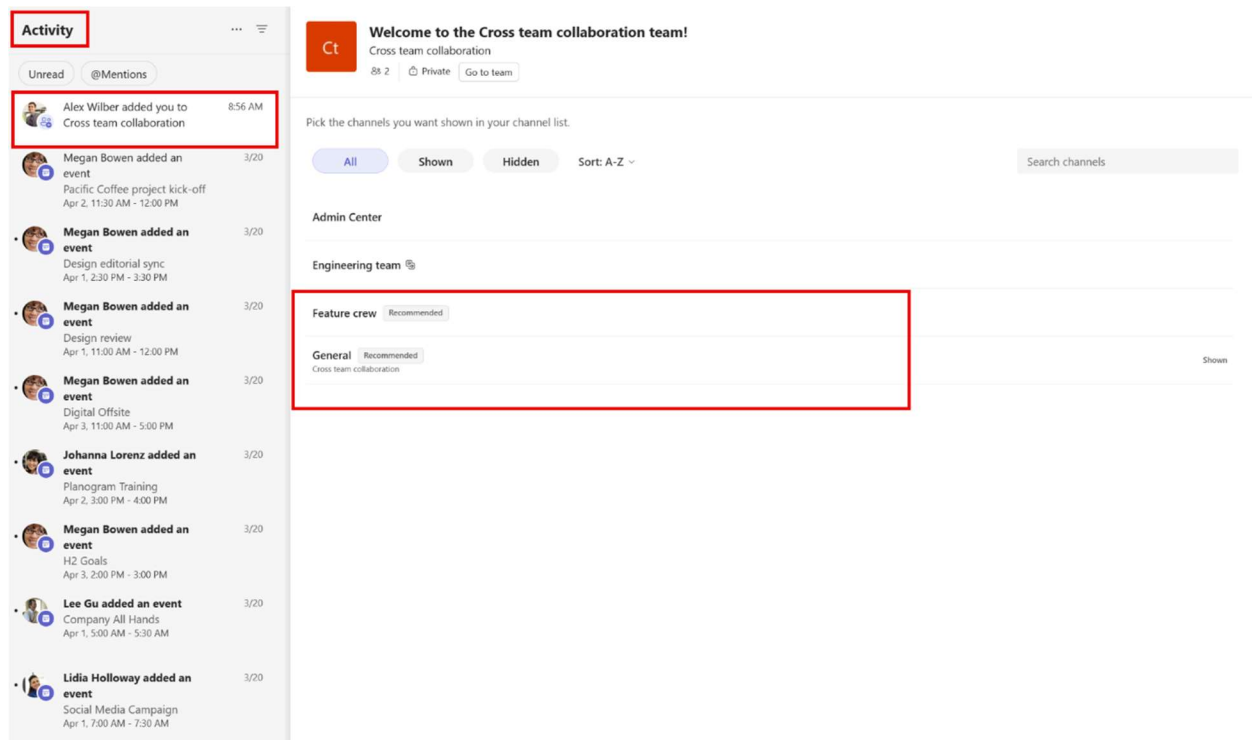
Activity

Unread
@Mentions

Alex Wilber added you to Cross team collaboration 8:56 AM

Megan Bowen added an event 3/20
Pacific Coffee project kick-off
Apr 2, 11:30 AM - 12:00 PM

Megan Bowen added an event 3/20
Design editorial sync
Apr 1, 2:30 PM - 3:30 PM

Megan Bowen added an event 3/20
Design review
Apr 1, 11:00 AM - 12:00 PM

Megan Bowen added an event 3/20
Digital Offsite
Apr 3, 11:00 AM - 5:00 PM

Johanna Lorenz added an event 3/20
Planogram Training
Apr 2, 3:00 PM - 4:00 PM

Megan Bowen added an event 3/20
H2 Goals
Apr 3, 2:00 PM - 3:00 PM

Lee Gu added an event 3/20
Company All Hands
Apr 1, 5:00 AM - 5:30 AM

Lidia Holloway added an event 3/20
Social Media Campaign
Apr 1, 7:00 AM - 7:30 AM

Ct
Welcome to the Cross team collaboration team!
Cross team collaboration
2 Private Go to team

Pick the channels you want shown in your channel list.

All Shown Hidden Sort: A-Z

Search channels

Admin Center

Engineering team

Feature crew Recommended

General Recommended
Cross team collaboration
Shown